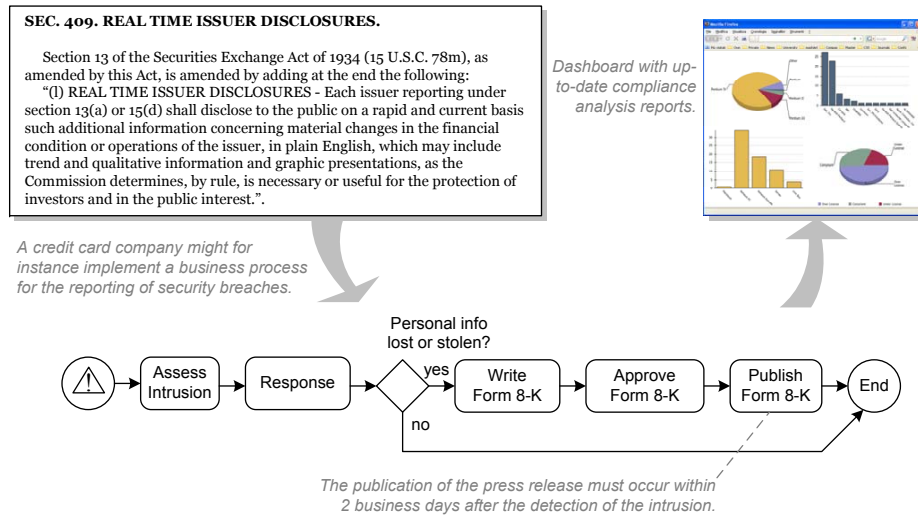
SEC. 409. REAL TIME ISSUER DISCLOSURES.

Section 13 of the Securities Exchange Act of 1934 (15 U.S.C. 78m), as amended by this Act, is amended by adding at the end the following:

"(l) REAL TIME ISSUER DISCLOSURES - Each issuer reporting under section 13(a) or 15(d) shall disclose to the public on a rapid and current basis such additional information concerning material changes in the financial condition or operations of the issuer, in plain English, which may include trend and qualitative information and graphic presentations, as the Commission determines, by rule, is necessary or useful for the protection of investors and in the public interest.".

Dashboard with up-to-date compliance analysis reports.

A credit card company might for instance implement a business process for the reporting of security breaches.

Assess Intrusion

Response

Personal info lost or stolen?

yes

no

Write Form 8-K

Approve Form 8-K

Publish Form 8-K

End

The publication of the press release must occur within 2 business days after the detection of the intrusion.